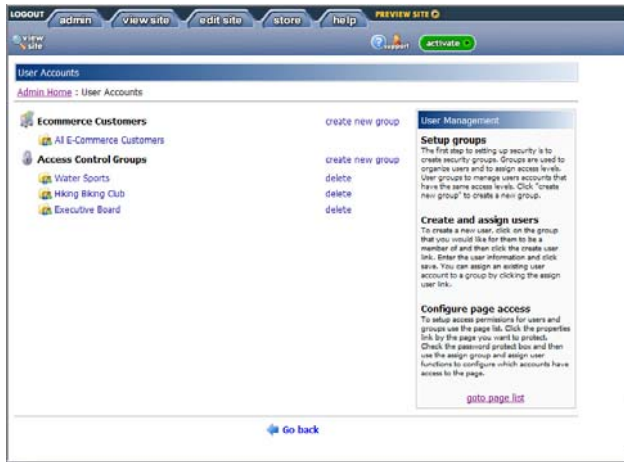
LOGOUT admin view site edit site store help PREVIEW SITE

view site

support activate

User Accounts

Admin Home : User Accounts

Ecommerce Customers create new group

All E-Commerce Customers

Access Control Groups create new group

Water Sports delete

Hiking Biking Club delete

Executive Board delete

User Management

Setup groups

The first step to setting up security is to create security groups. Groups are used to organize users and to assign access levels. User groups to manage users accounts that have the same access levels. Click "create new group" to create a new group.

Create and assign users

To create a new user, click on the group that you would like for them to be a member of and then click the create user link. Enter the user information and click save. You can assign an existing user account to a group by clicking the assign user link.

Configure page access

To setup access permissions for users and groups use the page list. Click the properties link by the page you want to protect. Check the password protect box and then use the assign group and assign user functions to configure which accounts have access to the page.

goto page list

Go back